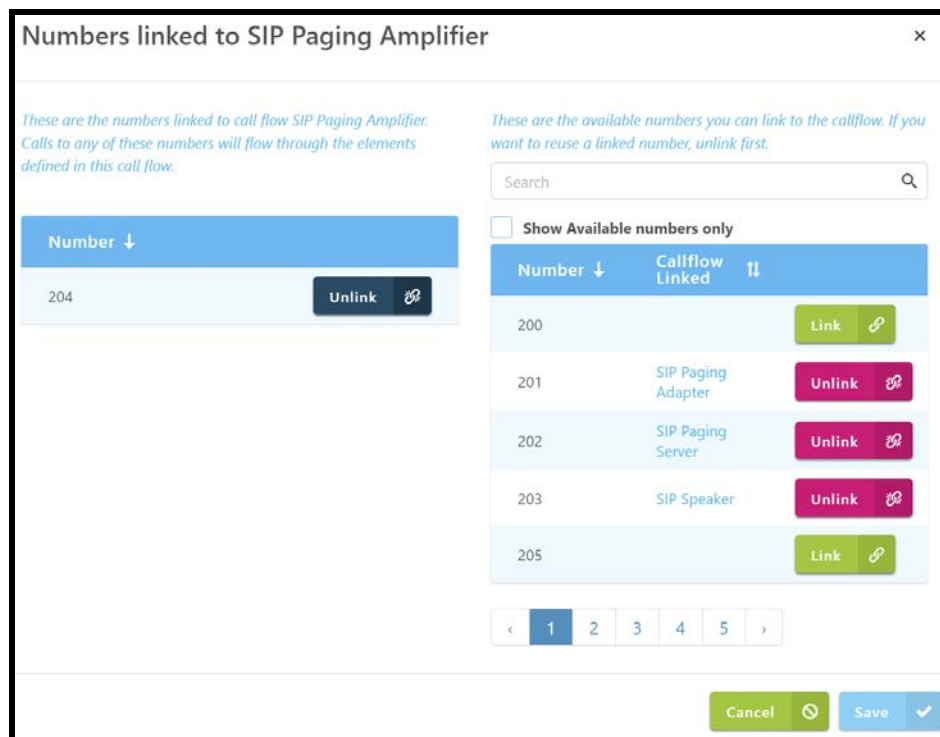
Numbers linked to SIP Paging Amplifier

×

These are the numbers linked to call flow SIP Paging Amplifier. Calls to any of these numbers will flow through the elements defined in this call flow.

| Number ↓ | |
|---|---|
| 204 | Unlink |

These are the available numbers you can link to the callflow. If you want to reuse a linked number, unlink first.

Search

Show Available numbers only

| Number ↓ | Callflow Linked ⇅ | |
|---|---|---|
| 200 | | Link |
| 201 | SIP Paging Adapter | Unlink |
| 202 | SIP Paging Server | Unlink |
| 203 | SIP Speaker | Unlink |
| 205 | | Link |

‹ 1 2 3 4 5 ›

Cancel Save